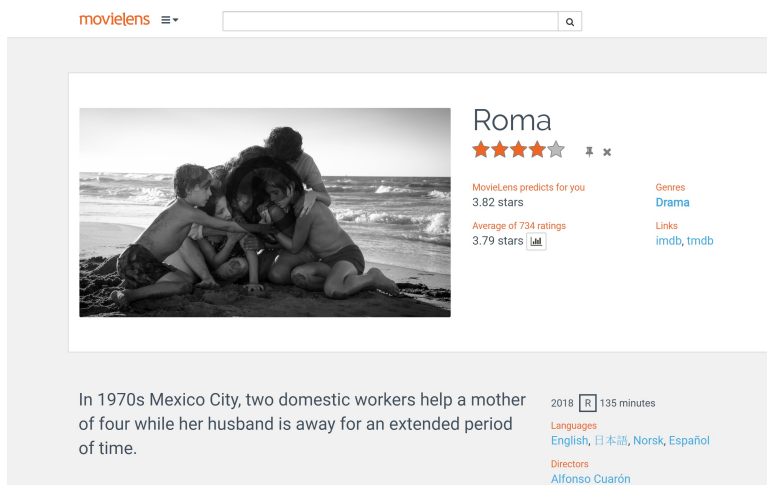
movielens

Roma

MovieLens predicts for you
3.82 stars

Average of 734 ratings
3.79 stars

Genres
Drama

Links
imdb, tmdb

In 1970s Mexico City, two domestic workers help a mother of four while her husband is away for an extended period of time.

2018 R 135 minutes

Languages
English, 日本語, Norsk, Español

Directors
Alfonso Cuarón